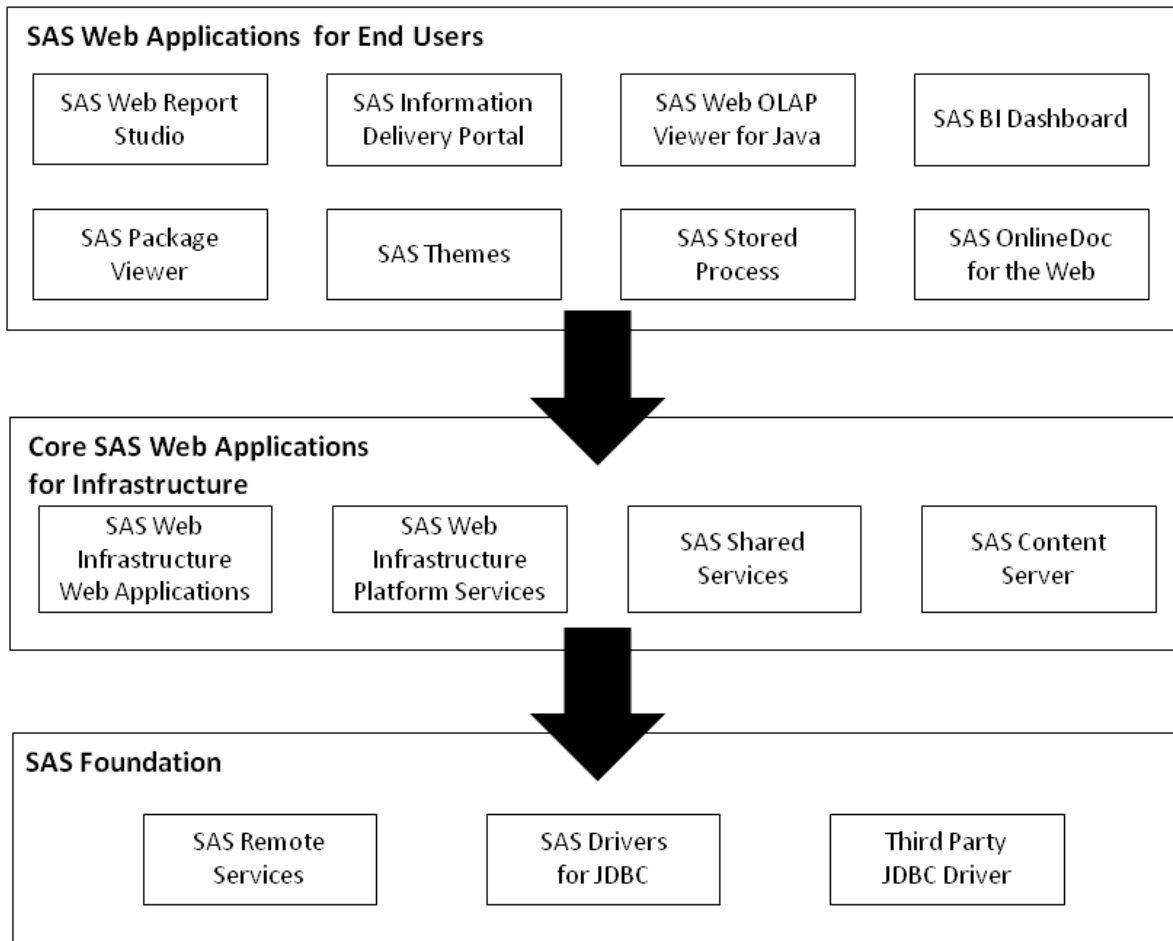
SAS Web Applications for End Users

SAS Web Report Studio

SAS Information Delivery Portal

SAS Web OLAP Viewer for Java

SAS BI Dashboard

SAS Package Viewer

SAS Themes

SAS Stored Process

SAS OnlineDoc for the Web

Core SAS Web Applications for Infrastructure

SAS Web Infrastructure Web Applications

SAS Web Infrastructure Platform Services

SAS Shared Services

SAS Content Server

SAS Foundation

SAS Remote Services

SAS Drivers for JDBC

Third Party JDBC Driver